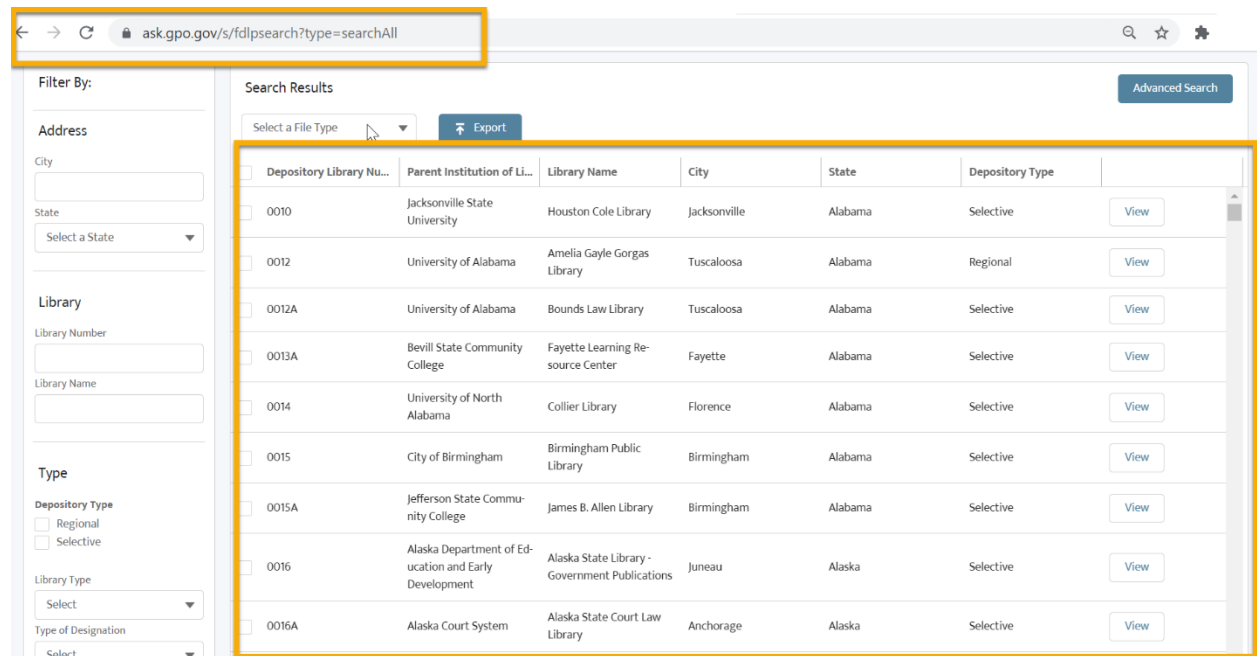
ask.gpo.gov/s/fdlpsearch?type=searchAll

Filter By:

Address

City

State

Select a State

Library

Library Number

Library Name

Type

Depository Type

Regional

Selective

Library Type

Select

Type of Designation

Select

Search Results

Advanced Search

Select a File Type

Export

| | Depository Library Nu... | Parent Institution of Li... | Library Name | City | State | Depository Type | |
|---|---|---|---|---|---|---|---|
| | 0010 | Jacksonville State University | Houston Cole Library | Jacksonville | Alabama | Selective | View |
| | 0012 | University of Alabama | Amelia Gayle Gorgas Library | Tuscaloosa | Alabama | Regional | View |
| | 0012A | University of Alabama | Bounds Law Library | Tuscaloosa | Alabama | Selective | View |
| | 0013A | Bevill State Community College | Fayette Learning Resource Center | Fayette | Alabama | Selective | View |
| | 0014 | University of North Alabama | Collier Library | Florence | Alabama | Selective | View |
| | 0015 | City of Birmingham | Birmingham Public Library | Birmingham | Alabama | Selective | View |
| | 0015A | Jefferson State Community College | James B. Allen Library | Birmingham | Alabama | Selective | View |
| | 0016 | Alaska Department of Education and Early Development | Alaska State Library - Government Publications | Juneau | Alaska | Selective | View |
| | 0016A | Alaska Court System | Alaska State Court Law Library | Anchorage | Alaska | Selective | View |